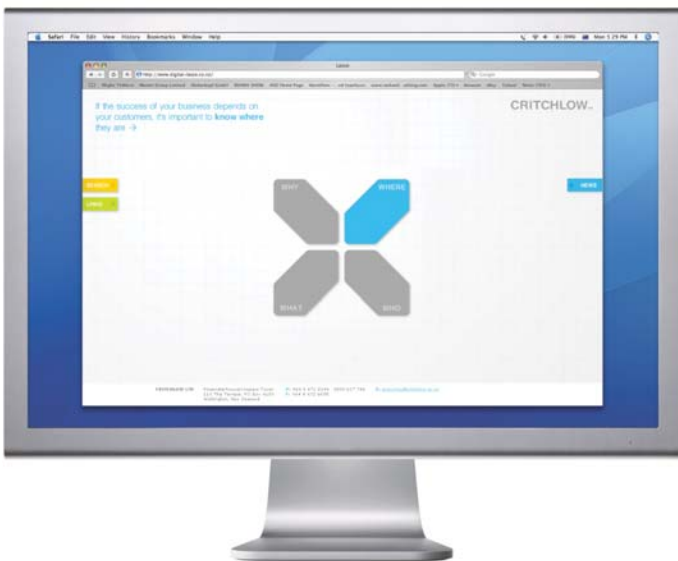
Safari File Edit View History Bookmarks Window Help

If the success of your business depends on your customers, it's important to **know where** they are →

CRITCHLOW

SEARCH

LINKS

NEWS

WHY

WHERE

WHAT

WHO

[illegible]